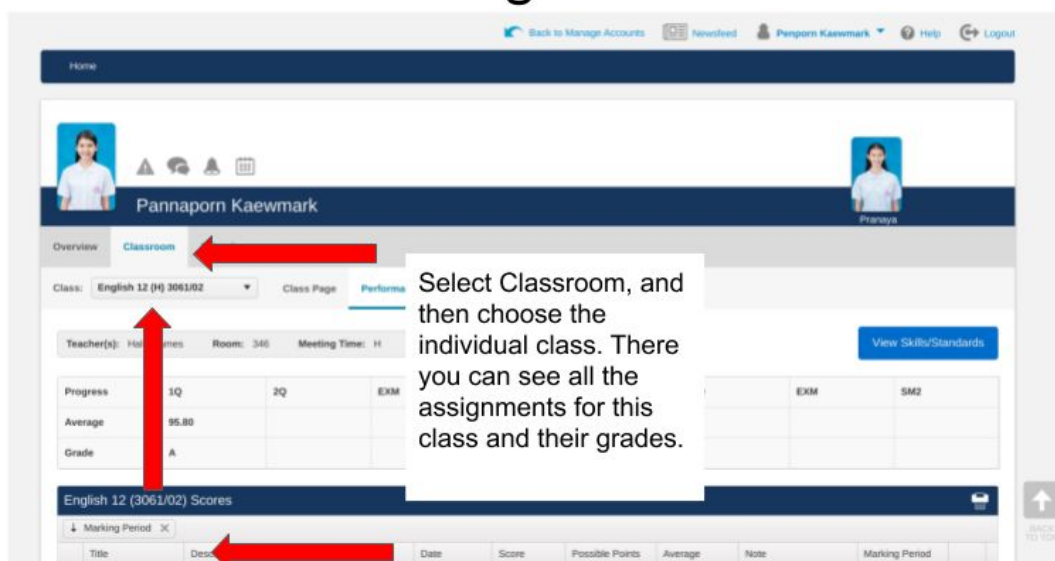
Back to Manage Accounts Newsfeed Penporn Kaewmark Help Logout

Home

Pannaporn Kaewmark

Pranaya

Overview Classroom

Class: English 12 (H) 3061/02 Class Page Performa

Select Classroom, and then choose the individual class. There you can see all the assignments for this class and their grades.

Teacher(s): Hal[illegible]mes Room: 346 Meeting Time: H

View Skills/Standards

| Progress | 1Q | 2Q | EXM | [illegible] | EXM | SM2 |
|---|---|---|---|---|---|---|
| Average | 95.80 | | | | | |
| Grade | A | | | | | |

English 12 (3061/02) Scores

Marking Period ×

| Title | Desc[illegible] | Date | Score | Possible Points | Average | Note | Marking Period |
|---|---|---|---|---|---|---|---|

BACK TO TOP